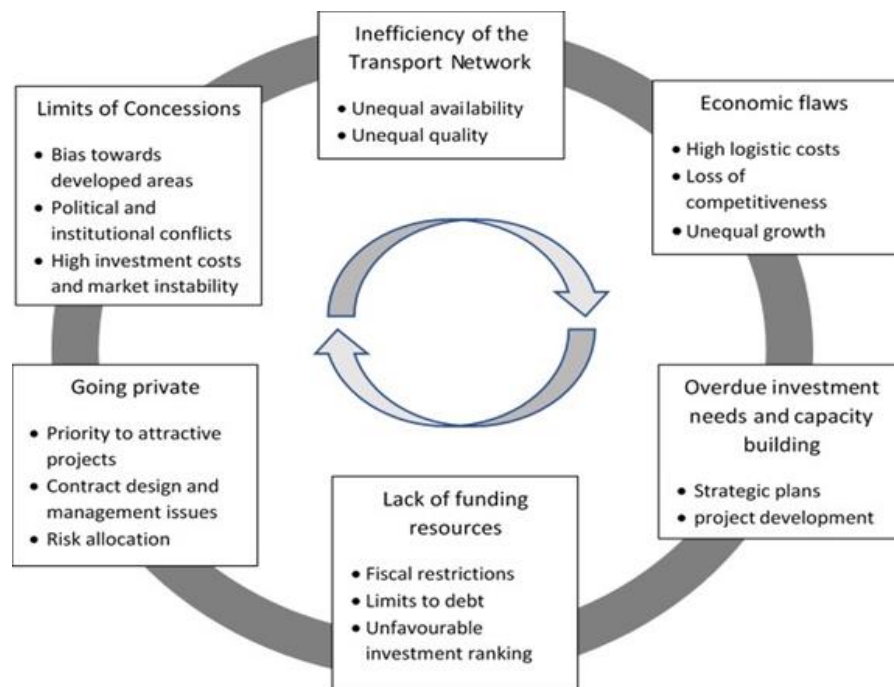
Inefficiency of the Transport Network

• Unequal availability
• Unequal quality

Economic flaws

• High logistic costs
• Loss of competitiveness
• Unequal growth

Overdue investment needs and capacity building

• Strategic plans
• project development

Lack of funding resources

• Fiscal restrictions
• Limits to debt
• Unfavourable investment ranking

Going private

• Priority to attractive projects
• Contract design and management issues
• Risk allocation

Limits of Concessions

• Bias towards developed areas
• Political and institutional conflicts
• High investment costs and market instability